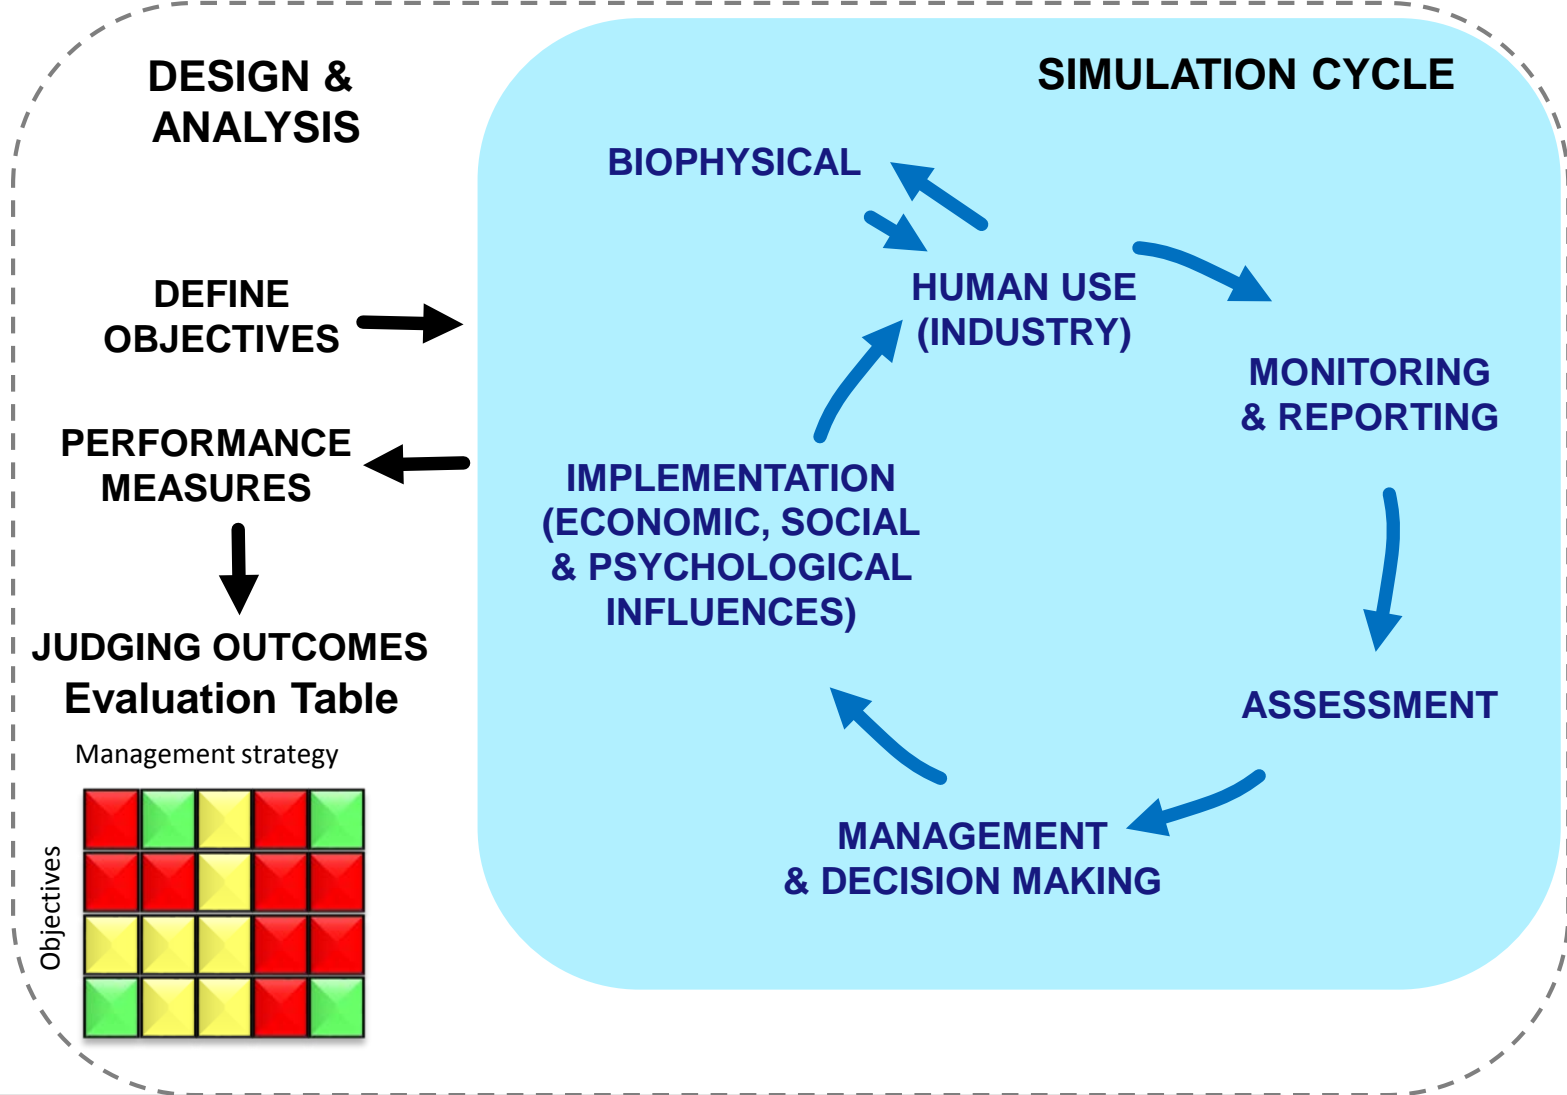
DESIGN & ANALYSIS

DEFINE OBJECTIVES

PERFORMANCE MEASURES

JUDGING OUTCOMES
Evaluation Table

Management strategy

Objectives

SIMULATION CYCLE

BIOPHYSICAL

HUMAN USE (INDUSTRY)

MONITORING & REPORTING

ASSESSMENT

MANAGEMENT & DECISION MAKING

IMPLEMENTATION (ECONOMIC, SOCIAL & PSYCHOLOGICAL INFLUENCES)